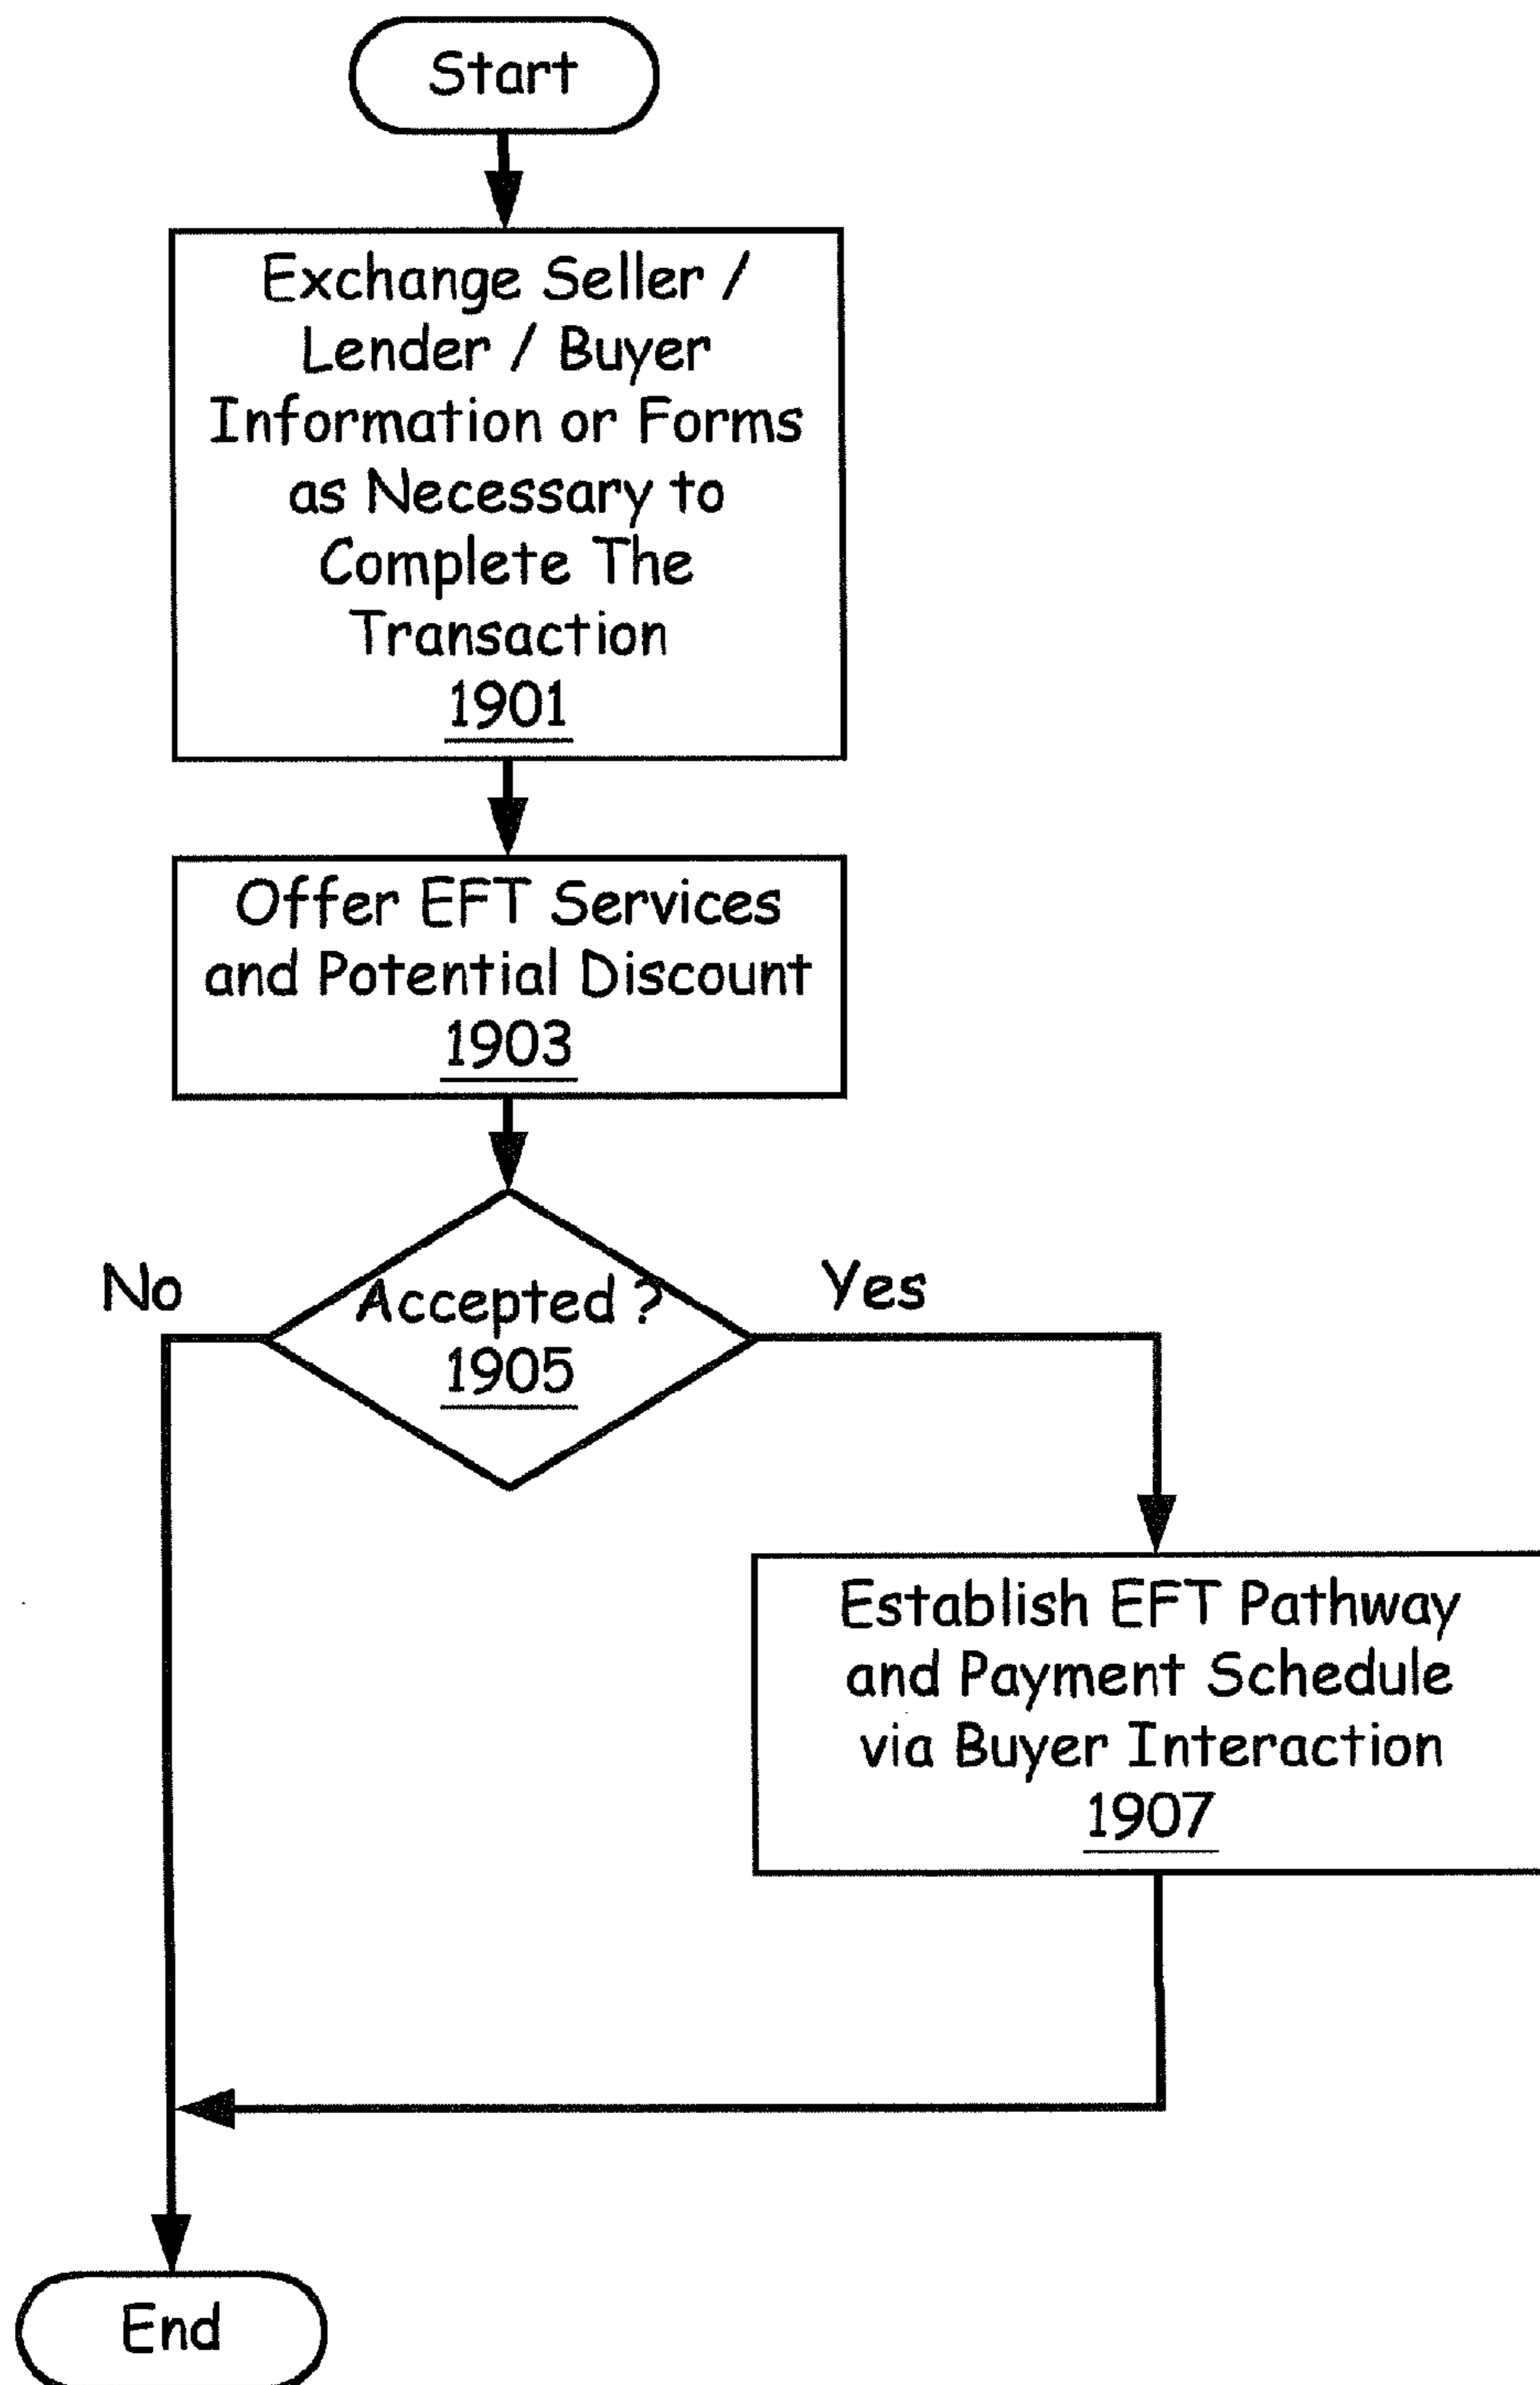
Start

Exchange Seller / Lender / Buyer Information or Forms as Necessary to Complete The Transaction
1901

Offer EFT Services and Potential Discount
1903

No

Accepted ?
1905

Yes

Establish EFT Pathway and Payment Schedule via Buyer Interaction
1907

End